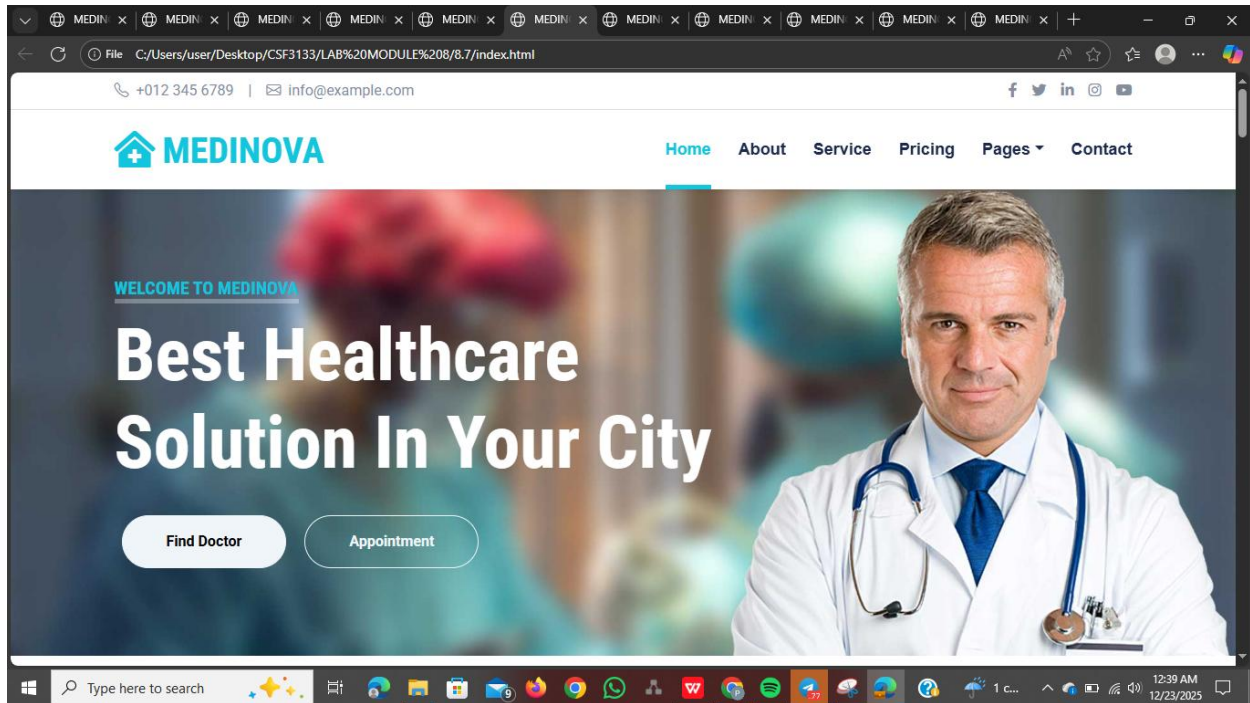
MEDIN × MEDIN × MEDIN × MEDIN × MEDIN × MEDIN × MEDIN × MEDIN × MEDIN × MEDIN × MEDIN ×

File C:/Users/user/Desktop/CSF3133/LAB%20MODULE%208/8.7/index.html

+012 345 6789 | info@example.com

MEDINOVA

Home About Service Pricing Pages Contact

WELCOME TO MEDINOVA

Best Healthcare Solution In Your City

Find Doctor Appointment

Type here to search

9

77

1 c...

12:39 AM
12/23/2025